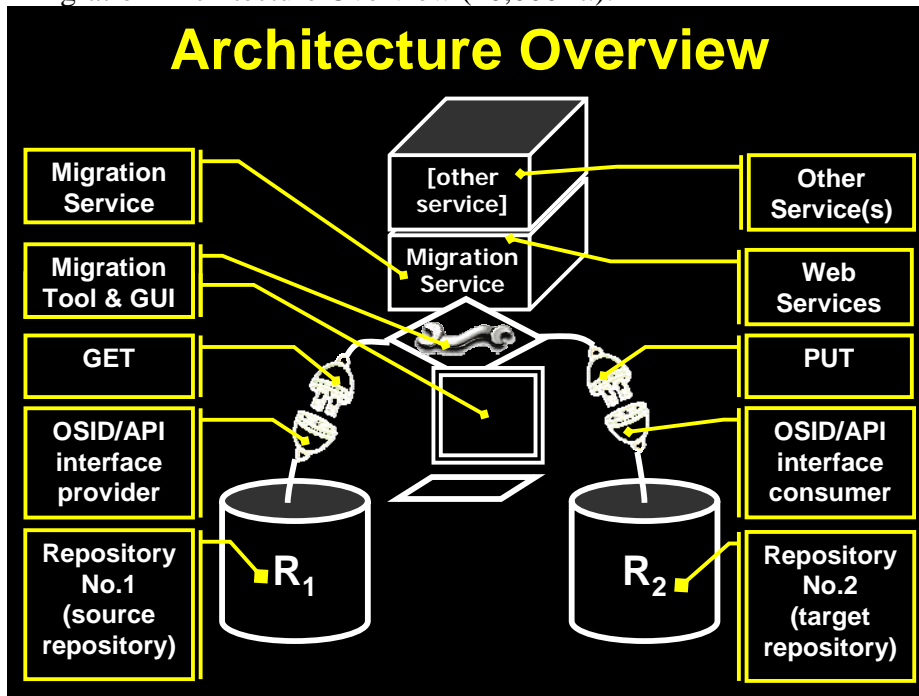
Architecture Overview

Migration Service

Migration Tool & GUI

GET

OSID/API interface provider

Repository No.1 (source repository)

[other service]

Migration Service

$R_1$

$R_2$

Other Service(s)

Web Services

PUT

OSID/API interface consumer

Repository No.2 (target repository)